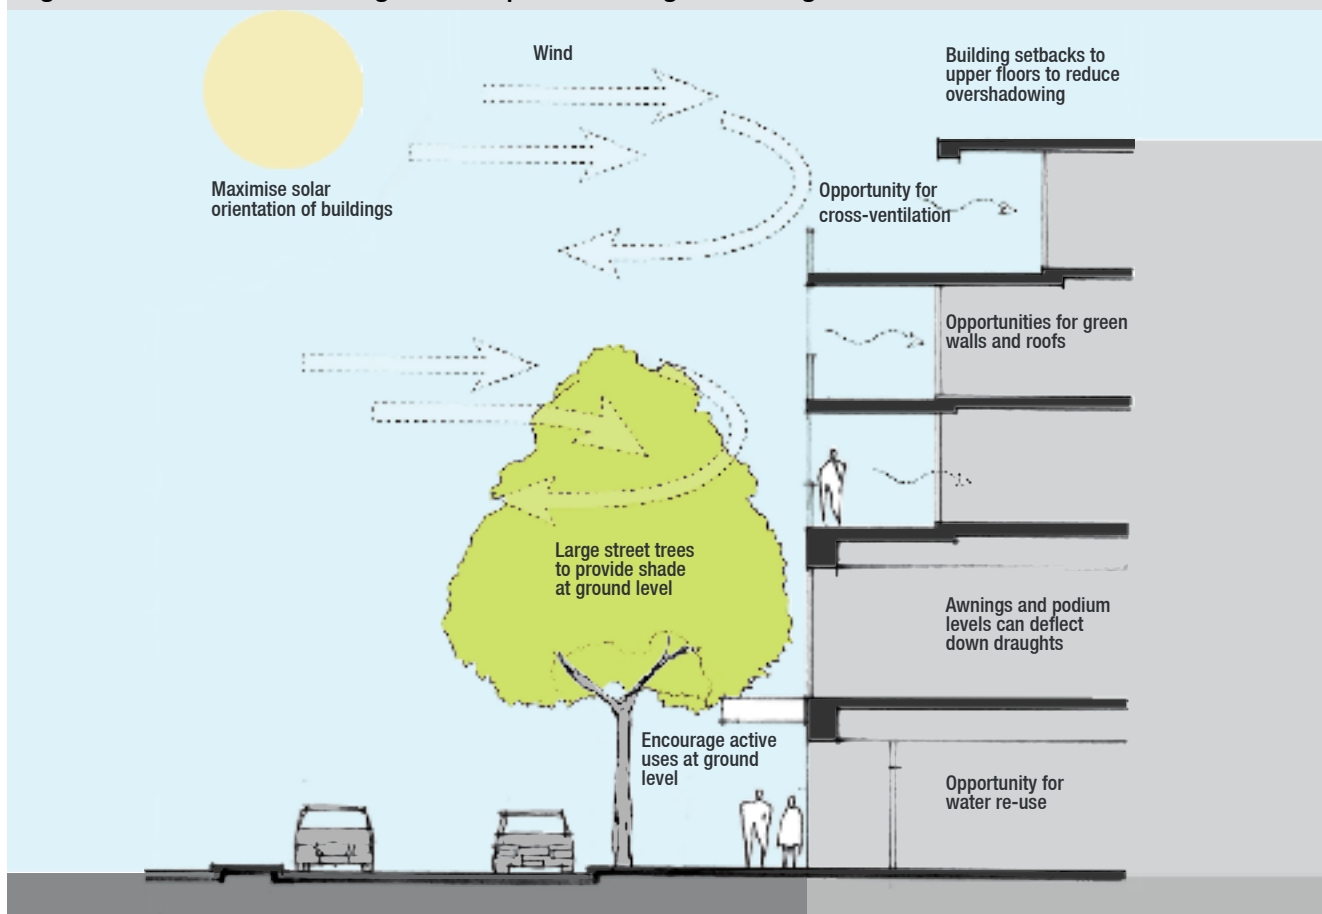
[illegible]

Wind

Building setbacks to upper floors to reduce overshadowing

Maximise solar orientation of buildings

Opportunity for cross-ventilation

Opportunities for green walls and roofs

Large street trees to provide shade at ground level

Awnings and podium levels can deflect down draughts

Encourage active uses at ground level

Opportunity for water re-use